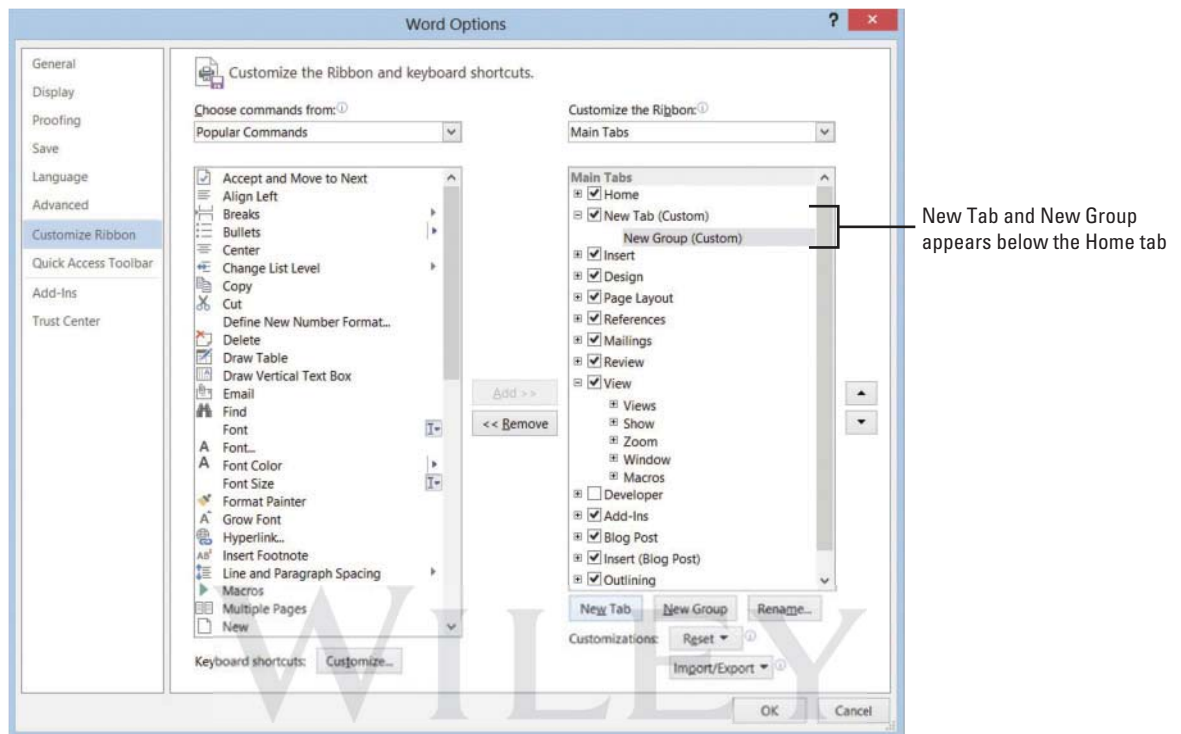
Word Options

?

General
Display
Proofing
Save
Language
Advanced
Customize Ribbon
Quick Access Toolbar
Add-Ins
Trust Center

Customize the Ribbon and keyboard shortcuts.

Choose commands from:
Popular Commands

Accept and Move to Next
Align Left
Breaks
Bullets
Center
Change List Level
Copy
Cut
Define New Number Format...
Delete
Draw Table
Draw Vertical Text Box
Email
Find
Font
Font...
Font Color
Font Size
Format Painter
Grow Font
Hyperlink...
Insert Footnote
Line and Paragraph Spacing
Macros
Multiple Pages
New

Add >>
<< Remove

Customize the Ribbon:
Main Tabs

Main Tabs
Home
New Tab (Custom)
New Group (Custom)
Insert
Design
Page Layout
References
Mailings
Review
View
Views
Show
Zoom
Window
Macros
Developer
Add-Ins
Blog Post
Insert (Blog Post)
Outlining

New Tab
New Group
Rename...

Customizations:
Reset
Import/Export

Keyboard shortcuts:
Customize...

OK
Cancel

New Tab and New Group appears below the Home tab

WILEY